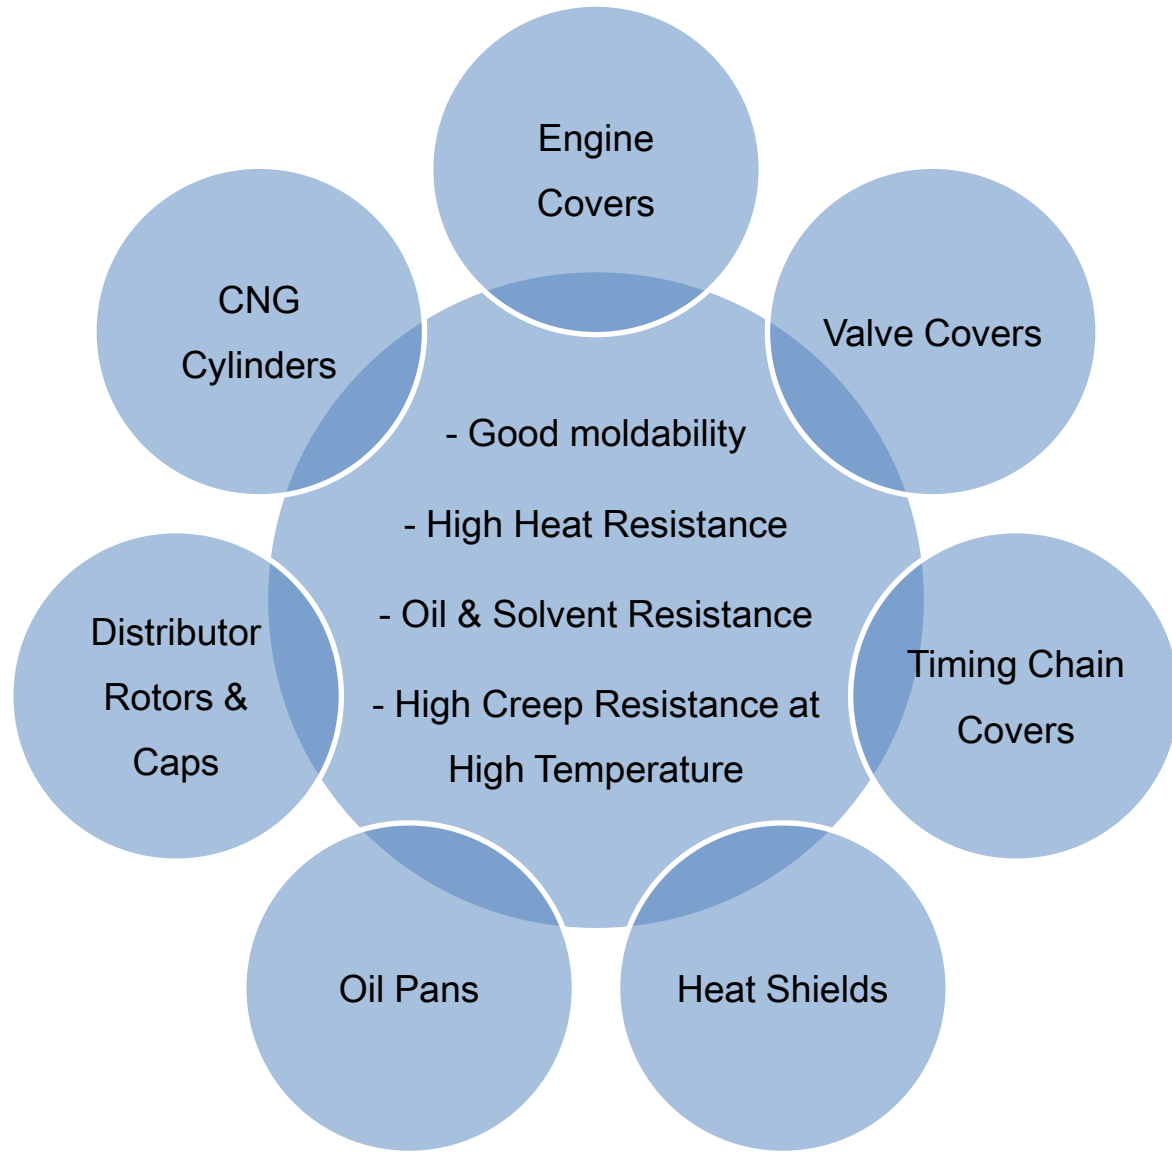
- Good moldability

- High Heat Resistance

- Oil & Solvent Resistance

- High Creep Resistance at High Temperature

Engine Covers

Valve Covers

Timing Chain Covers

Heat Shields

Oil Pans

Distributor Rotors & Caps

CNG Cylinders